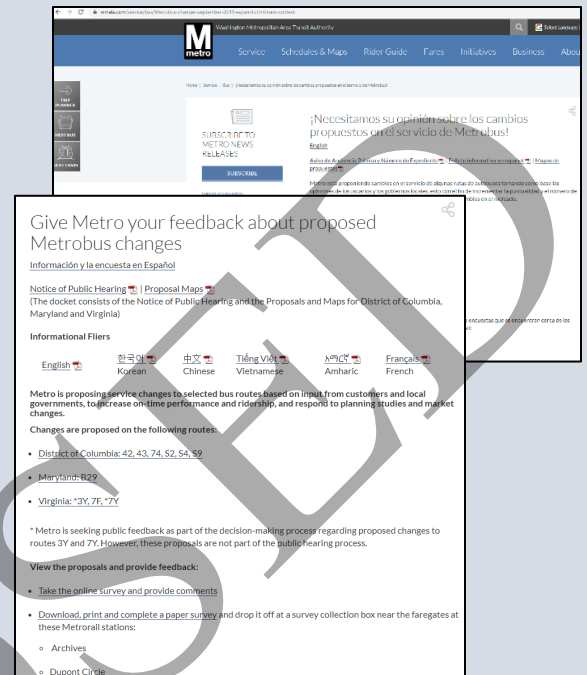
Washington Metropolitan Area Transit Authority

Select Language

Metro

Service Schedules & Maps Rider Guide Fares Initiatives Business Abou

TRIP PLANNER

NEXT BUS

BUS STOPS

Home › Service › Bus › ¡Necesitamos su opinión sobre los cambios propuestos en el servicio de Metrobus!

SUBSCRIBE TO METRO NEWS RELEASES

SUBSCRIBE

¡Necesitamos su opinión sobre los cambios propuestos en el servicio de Metrobus!

English

Aviso de Audiencia Pública y Número de Expediente | Folleto informativo en español | Mapas de propuestas

Metro está proponiendo cambios en el servicio de algunas rutas de autobuses tomando como base los opiniones de los usuarios y los gobiernos locales, esto con el fin de incrementar la puntualidad y el número de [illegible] en el mercado.

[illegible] encuestas que se encuentran cerca de los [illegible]

Give Metro your feedback about proposed Metrobus changes

Información y la encuesta en Español

Notice of Public Hearing | Proposal Maps
(The docket consists of the Notice of Public Hearing and the Proposals and Maps for District of Columbia, Maryland and Virginia)

Informational Fliers

English
한국어 Korean
中文 Chinese
Tiếng Việt Vietnamese
አማርኛ Amharic
Français French

Metro is proposing service changes to selected bus routes based on input from customers and local governments, to increase on-time performance and ridership, and respond to planning studies and market changes.

Changes are proposed on the following routes:

• District of Columbia: 42, 43, 74, S2, S4, S9
• Maryland: B29
• Virginia: *3Y, 7F, *7Y

* Metro is seeking public feedback as part of the decision-making process regarding proposed changes to routes 3Y and 7Y. However, these proposals are not part of the public hearing process.

View the proposals and provide feedback:

• Take the online survey and provide comments
• Download, print and complete a paper survey and drop it off at a survey collection box near the faregates at these Metrorail stations:
 ◦ Archives
 ◦ Dupont Circle